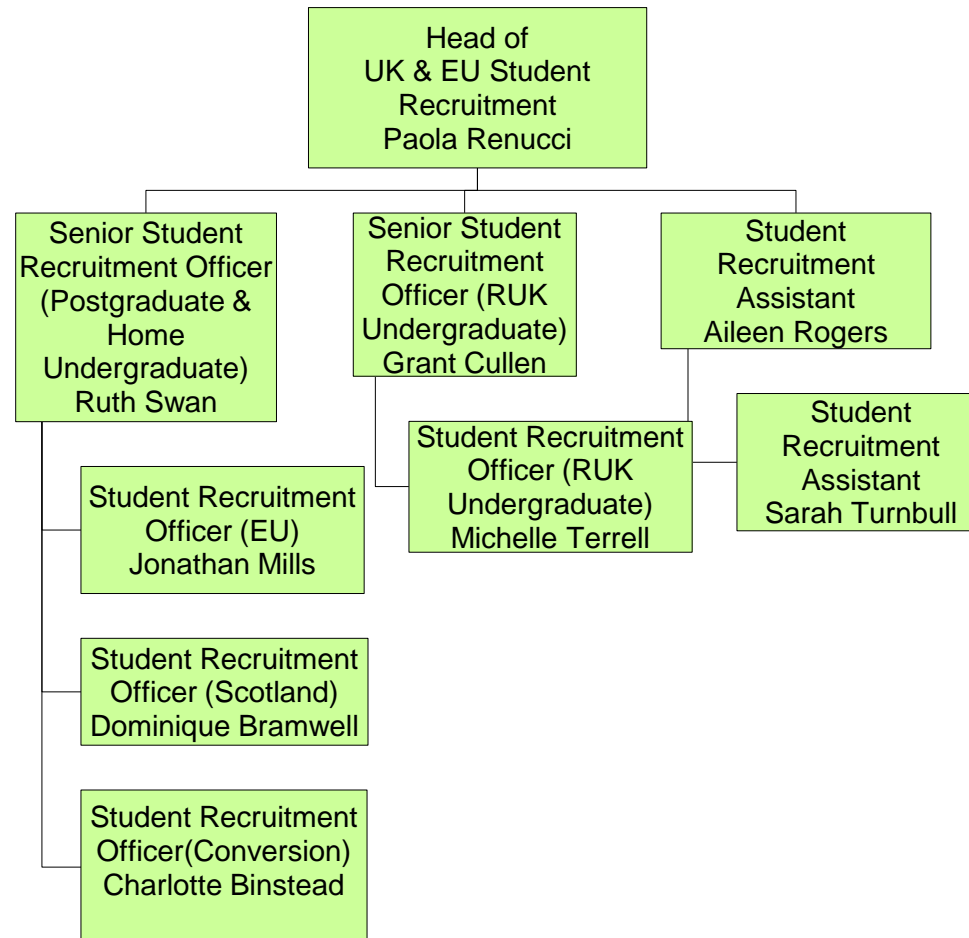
Head of
UK & EU Student
Recruitment
Paola Renucci

Senior Student
Recruitment Officer
(Postgraduate &
Home
Undergraduate)
Ruth Swan

Senior Student
Recruitment
Officer (RUK
Undergraduate)
Grant Cullen

Student
Recruitment
Assistant
Aileen Rogers

Student Recruitment
Officer (RUK
Undergraduate)
Michelle Terrell

Student
Recruitment
Assistant
Sarah Turnbull

Student Recruitment
Officer (EU)
Jonathan Mills

Student Recruitment
Officer (Scotland)
Dominique Bramwell

Student Recruitment
Officer(Conversion)
Charlotte Binstead